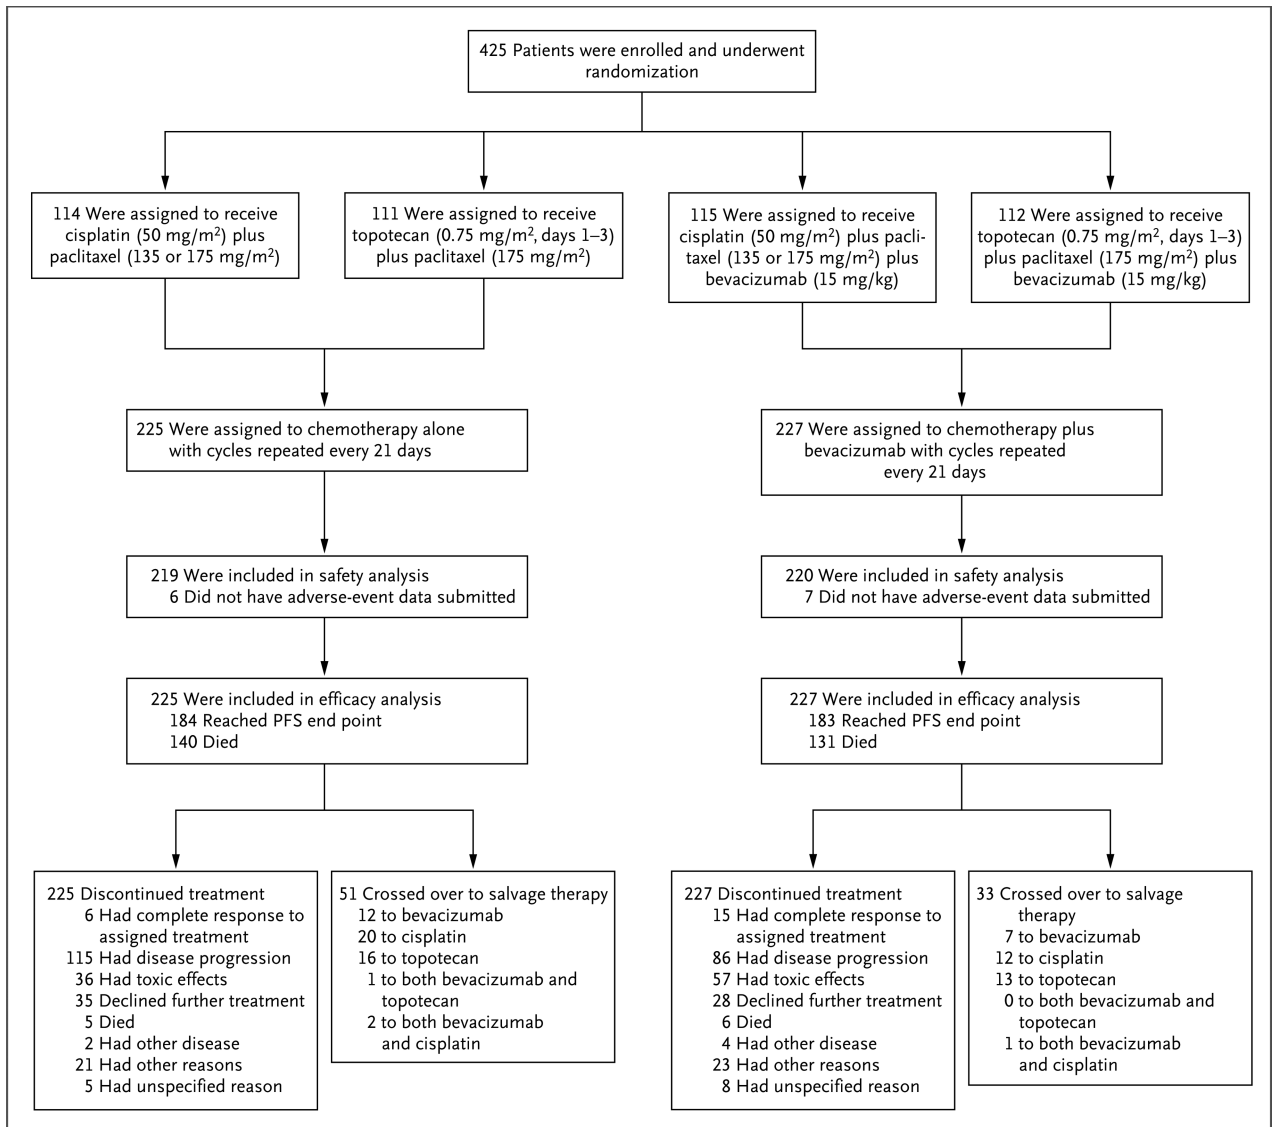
425 Patients were enrolled and underwent randomization

114 Were assigned to receive cisplatin (50 mg/m$^2$) plus paclitaxel (135 or 175 mg/m$^2$)

111 Were assigned to receive topotecan (0.75 mg/m$^2$, days 1–3) plus paclitaxel (175 mg/m$^2$)

115 Were assigned to receive cisplatin (50 mg/m$^2$) plus paclitaxel (135 or 175 mg/m$^2$) plus bevacizumab (15 mg/kg)

112 Were assigned to receive topotecan (0.75 mg/m$^2$, days 1–3) plus paclitaxel (175 mg/m$^2$) plus bevacizumab (15 mg/kg)

225 Were assigned to chemotherapy alone with cycles repeated every 21 days

227 Were assigned to chemotherapy plus bevacizumab with cycles repeated every 21 days

219 Were included in safety analysis
6 Did not have adverse-event data submitted

220 Were included in safety analysis
7 Did not have adverse-event data submitted

225 Were included in efficacy analysis
184 Reached PFS end point
140 Died

227 Were included in efficacy analysis
183 Reached PFS end point
131 Died

225 Discontinued treatment
6 Had complete response to assigned treatment
115 Had disease progression
36 Had toxic effects
35 Declined further treatment
5 Died
2 Had other disease
21 Had other reasons
5 Had unspecified reason

51 Crossed over to salvage therapy
12 to bevacizumab
20 to cisplatin
16 to topotecan
1 to both bevacizumab and topotecan
2 to both bevacizumab and cisplatin

227 Discontinued treatment
15 Had complete response to assigned treatment
86 Had disease progression
57 Had toxic effects
28 Declined further treatment
6 Died
4 Had other disease
23 Had other reasons
8 Had unspecified reason

33 Crossed over to salvage therapy
7 to bevacizumab
12 to cisplatin
13 to topotecan
0 to both bevacizumab and topotecan
1 to both bevacizumab and cisplatin